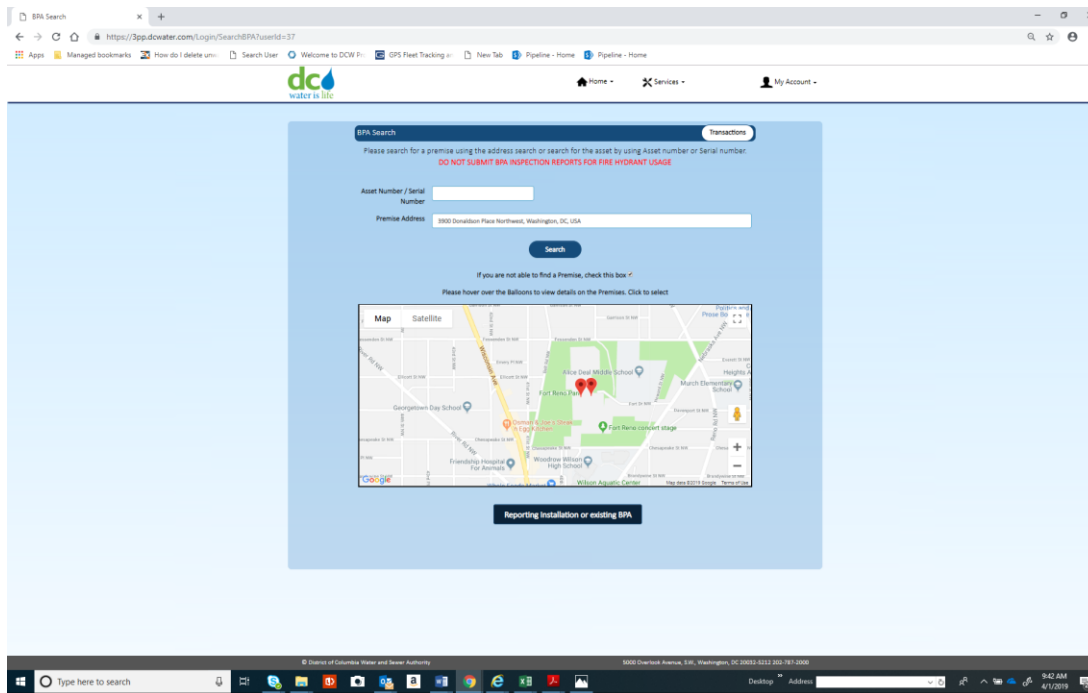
BPA Search ×  +

← → C ⌂ https://3pp.dcwater.com/Login/SearchBPA?userId=37

Apps  Managed bookmarks  How do I delete unw  Search User  Welcome to DCW P  GPS Fleet Tracking a  New Tab  Pipeline - Home  Pipeline - Home

dc water is life

Home ▾  Services ▾  My Account ▾

BPA Search  Transactions

Please search for a premise using the address search or search for the asset by using Asset number or Serial number.
DO NOT SUBMIT BPA INSPECTION REPORTS FOR FIRE HYDRANT USAGE

Asset Number / Serial Number

Premise Address  3900 Donaldson Place Northwest, Washington, DC, USA

Search

If you are not able to find a Premise, check this box

Please hover over the Balloons to view details on the Premises. Click to select

Map  Satellite

Alice Deal Middle School
Murch Elementary School
Fort Reno Park
Georgetown Day School
Fort Reno concert stage
Friendship Hospital For Animals
Woodrow Wilson High School
Wilson Aquatic Center
Wisconsin Ave
Google  Map data ©2019 Google  Terms of Use

Reporting Installation or existing BPA

© District of Columbia Water and Sewer Authority  5000 Overlook Avenue, S.W., Washington, DC 20032-5212 202-787-2000

Type here to search  Desktop  Address  9:42 AM 4/1/2019